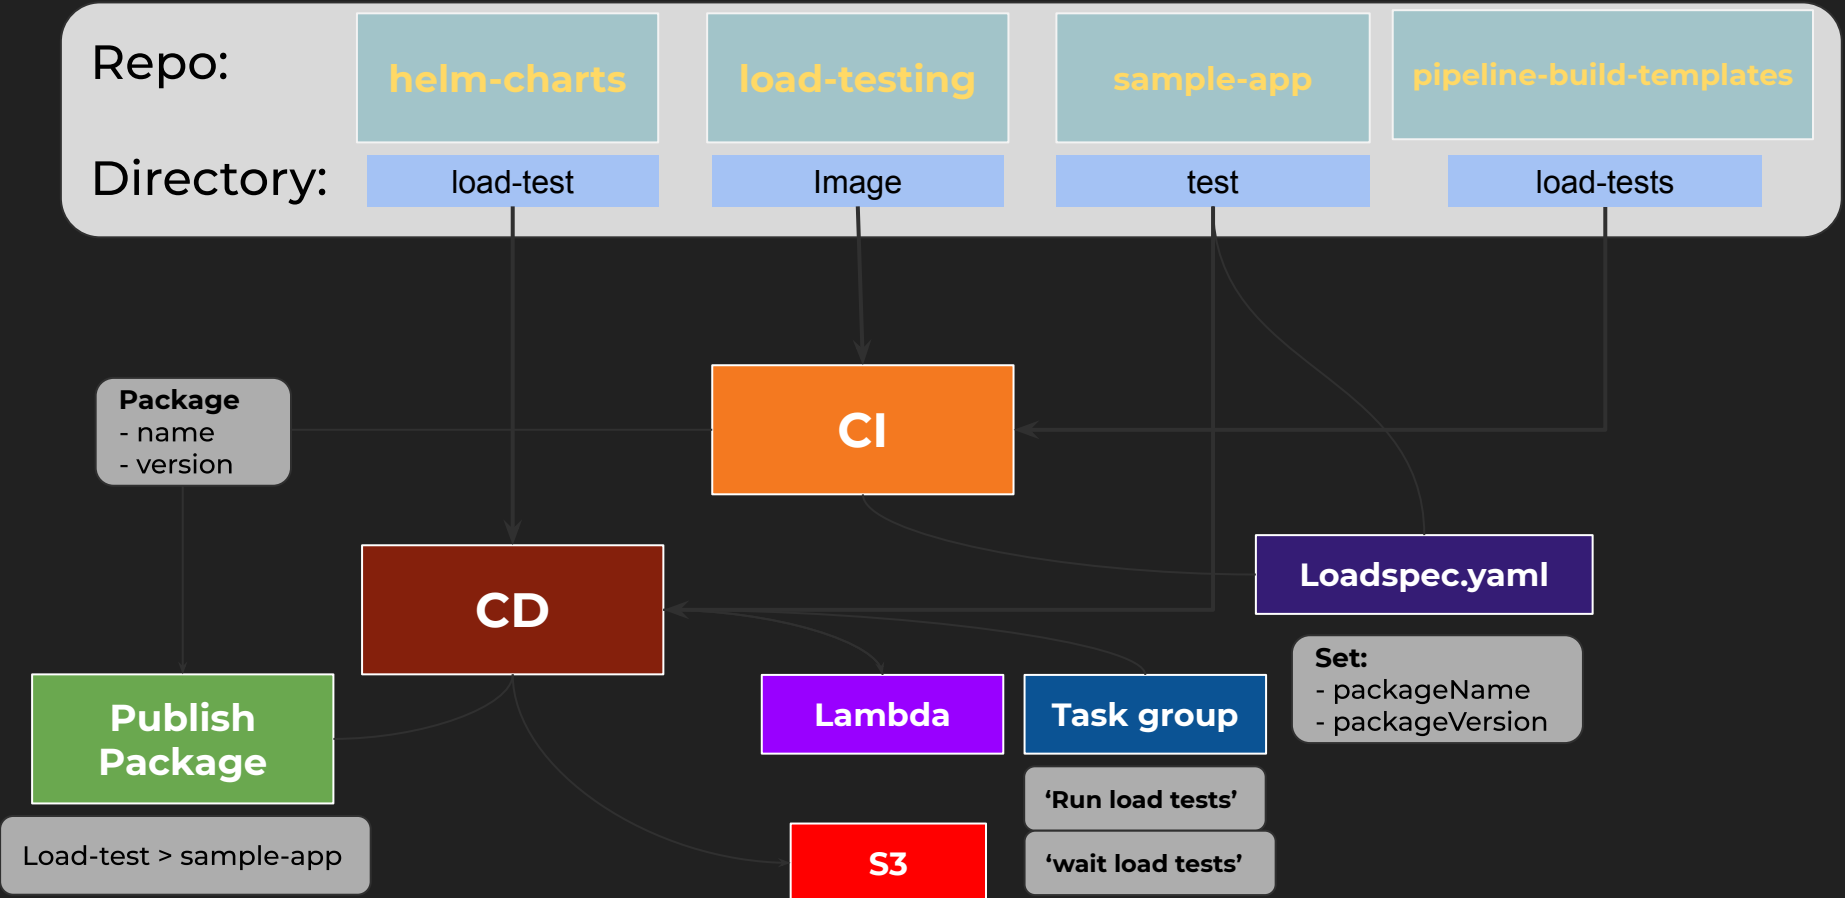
Repo:

helm-charts

load-testing

sample-app

pipeline-build-templates

Directory:

load-test

Image

test

load-tests

Package
- name
- version

CI

CD

Loadspec.yaml

Publish Package

Lambda

Task group

Set:
- packageName
- packageVersion

'Run load tests'

'wait load tests'

Load-test > sample-app

S3